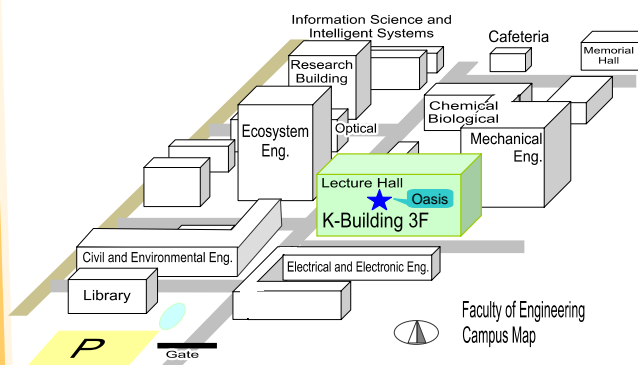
Information Science and Intelligent Systems

Cafeteria

Memorial Hall

Research Building

Ecosystem Eng.

Optical

Chemical Biological

Mechanical Eng.

Lecture Hall

Oasis

K-Building 3F

Civil and Environmental Eng.

Electrical and Electronic Eng.

Library

P

Gate

Faculty of Engineering Campus Map